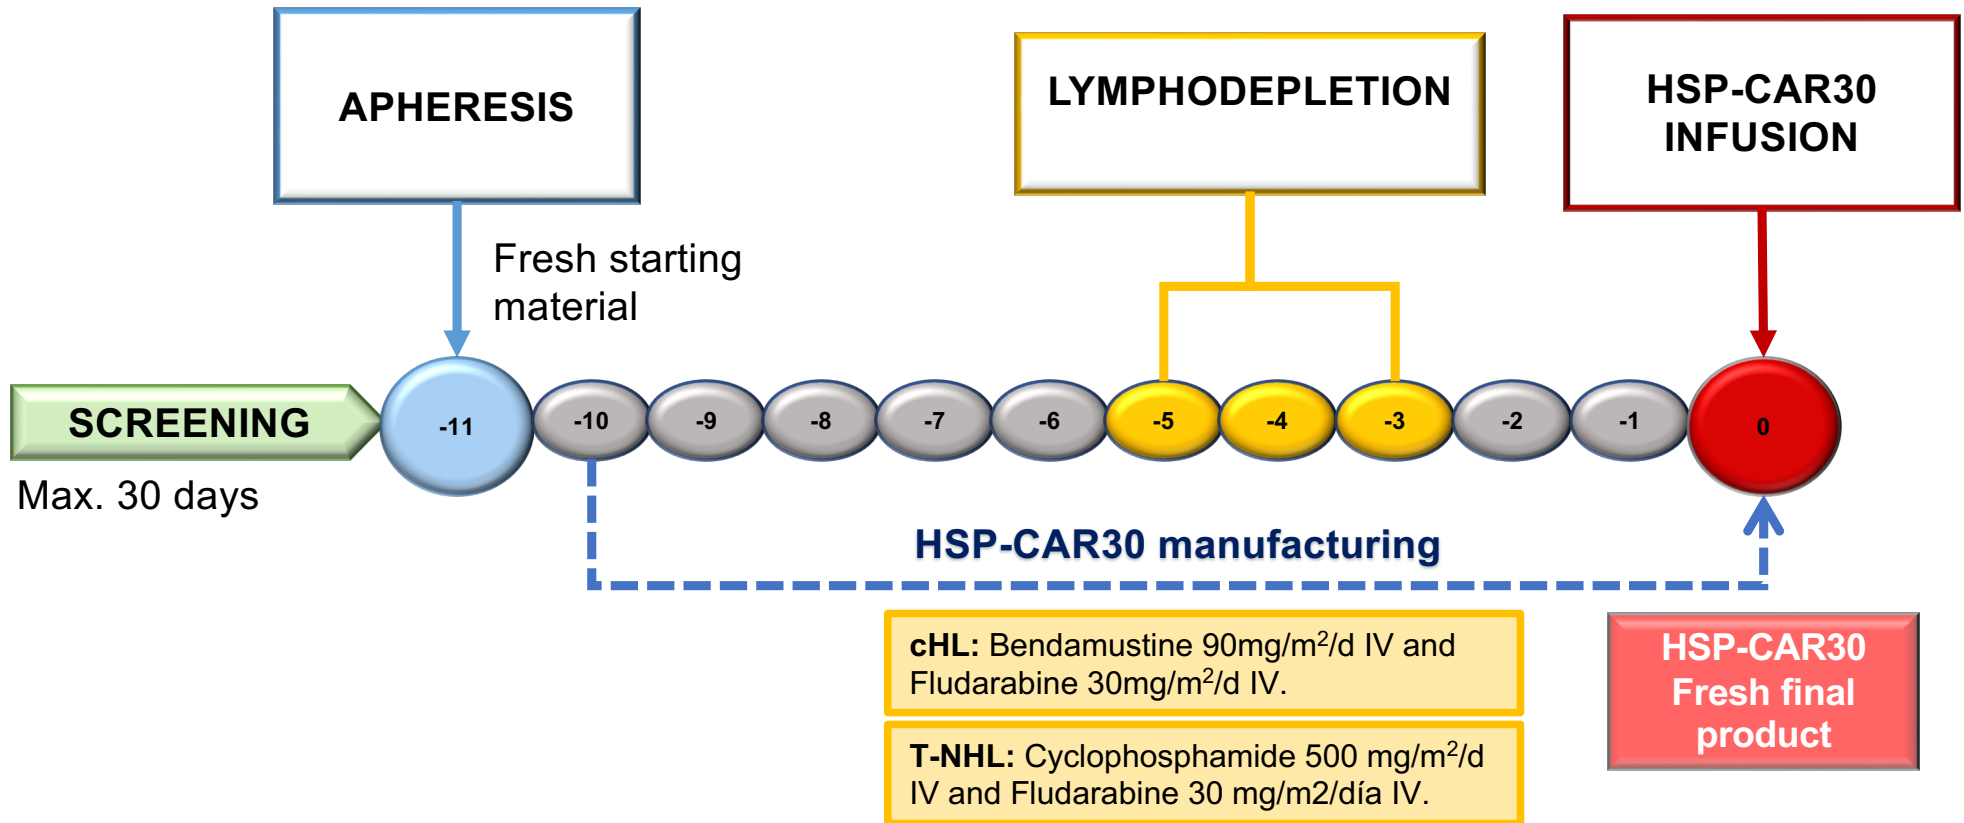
APHERESIS

LYMPHODEPLETION

HSP-CAR30 INFUSION

Fresh starting material

SCREENING

Max. 30 days

-11 -10 -9 -8 -7 -6 -5 -4 -3 -2 -1 0

HSP-CAR30 manufacturing

**cHL:** Bendamustine 90mg/m$^2$/d IV and Fludarabine 30mg/m$^2$/d IV.

**T-NHL:** Cyclophosphamide 500 mg/m$^2$/d IV and Fludarabine 30 mg/m2/día IV.

HSP-CAR30 Fresh final product